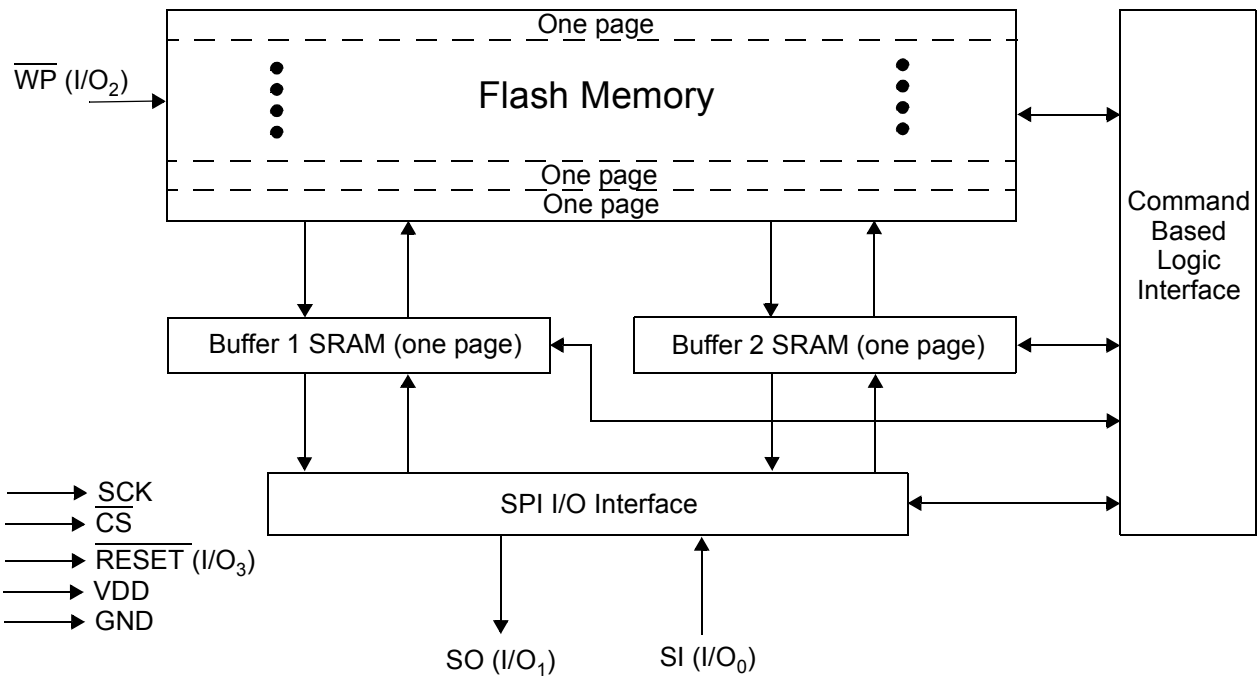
One page

$\overline{WP}$ (I/O$_2$)

Flash Memory

One page

One page

Command Based Logic Interface

Buffer 1 SRAM (one page)

Buffer 2 SRAM (one page)

SCK

$\overline{CS}$

$\overline{RESET}$ (I/O$_3$)

VDD

GND

SPI I/O Interface

SO (I/O$_1$)

SI (I/O$_0$)